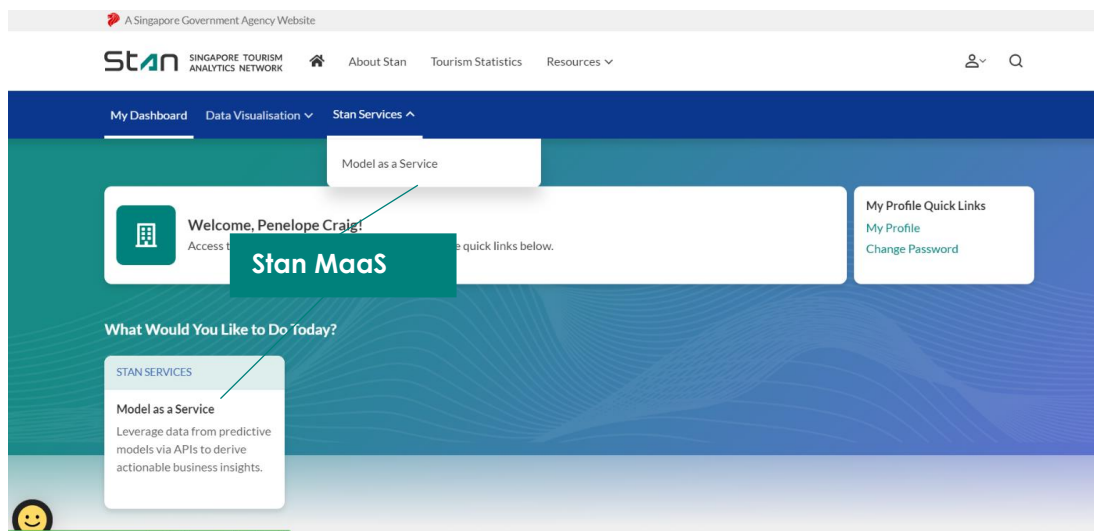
A Singapore Government Agency Website

Stan SINGAPORE TOURISM ANALYTICS NETWORK

About Stan Tourism Statistics Resources

My Dashboard Data Visualisation Stan Services

Model as a Service

Welcome, Penelope Craig!

Access t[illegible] quick links below.

Stan MaaS

My Profile Quick Links
My Profile
Change Password

What Would You Like to Do Today?

STAN SERVICES

Model as a Service

Leverage data from predictive models via APIs to derive actionable business insights.